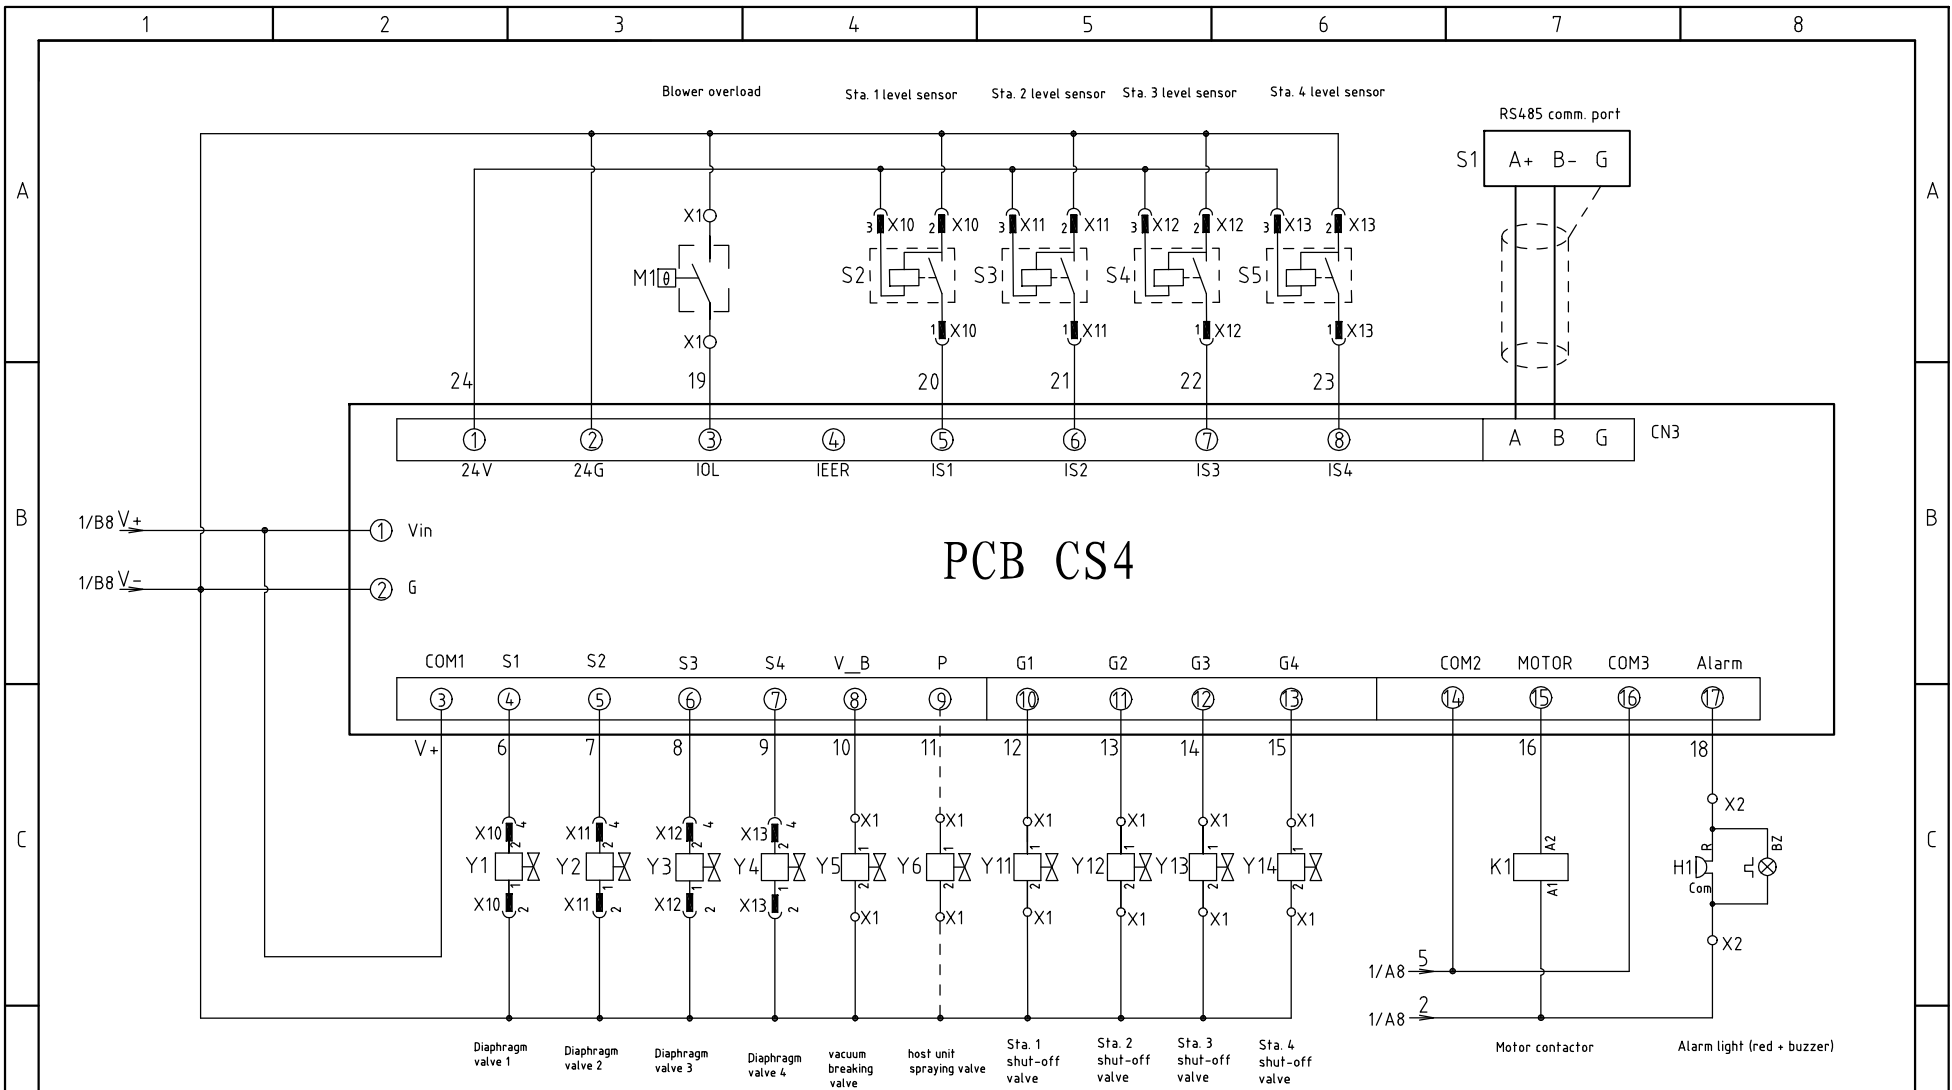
1 2 3 4 5 6 7 8

A

B

C

Blower overload

Sta. 1 level sensor

Sta. 2 level sensor

Sta. 3 level sensor

Sta. 4 level sensor

RS485 comm. port

S1 A+ B- G

X1
M1
X1

3 X10 2 X10
S2
1 X10

3 X11 2 X11
S3
1 X11

3 X12 2 X12
S4
1 X12

3 X13 2 X13
S5
1 X13

24 19 20 21 22 23

① 24V ② 24G ③ IOL ④ IEER ⑤ IS1 ⑥ IS2 ⑦ IS3 ⑧ IS4

A B G CN3

1/B8 V+ ① Vin

1/B8 V- ② G

PCB CS4

COM1 S1 S2 S3 S4 V_B P G1 G2 G3 G4 COM2 MOTOR COM3 Alarm

③ ④ ⑤ ⑥ ⑦ ⑧ ⑨ ⑩ ⑪ ⑫ ⑬ ⑭ ⑮ ⑯ ⑰

V+ 6 7 8 9 10 11 12 13 14 15 16 18

X10 Y1 X10
X11 Y2 X11
X12 Y3 X12
X13 Y4 X13
X1 Y5 X1
X1 Y6 X1
X1 Y11 X1
X1 Y12 X1
X1 Y13 X1
X1 Y14 X1

K1 A2 A1

X2
H1 R Com BZ
X2

1/A8 5

1/A8 2

Diaphragm valve 1

Diaphragm valve 2

Diaphragm valve 3

Diaphragm valve 4

vacuum breaking valve

host unit spraying valve

Sta. 1 shut-off valve

Sta. 2 shut-off valve

Sta. 3 shut-off valve

Sta. 4 shut-off valve

Motor contactor

Alarm light (red + buzzer)